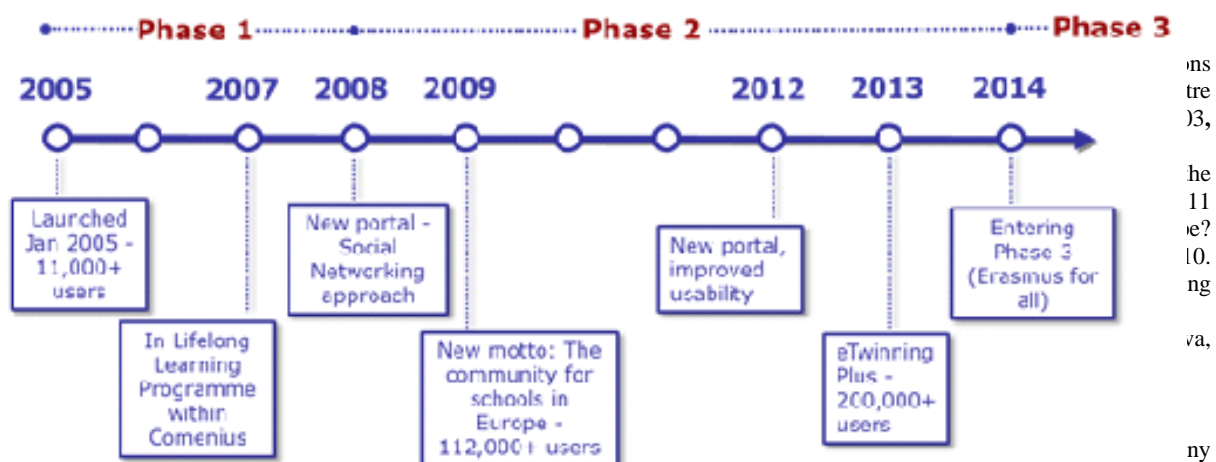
Phase 1 Phase 2 Phase 3

2005 2007 2008 2009 2012 2013 2014

Launched Jan 2005 - 11,000+ users

In Lifelong Learning Programme within Comenius

New portal - Social Networking approach

New motto: The community for schools in Europe - 112,000+ users

New portal, improved usability

eTwinning Plus - 200,000+ users

Entering Phase 3 (Erasmus for all)

ons
tre
)3,
the
11
pe?
10.
ng
va,
ny